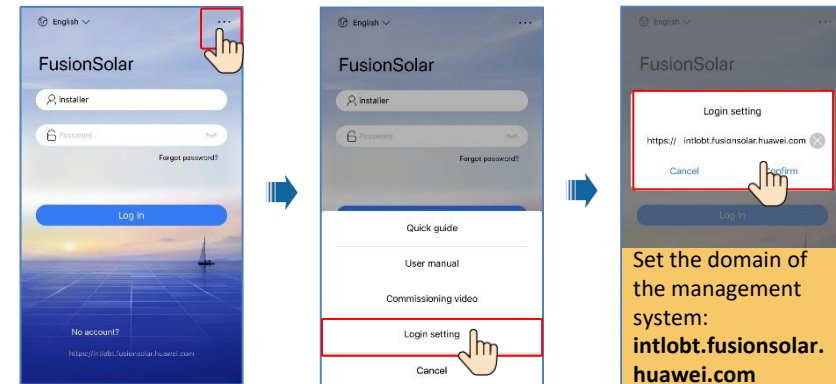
English ∨
···
FusionSolar
installer
Password
Forgot password?
Log In
No account?
https://intlobt.fusionsolar.huawei.com

English ∨
···
FusionSolar
installer
Password
Forgot password?
Quick guide
User manual
Commissioning video
Login setting
Cancel

English ∨
FusionSolar
Login setting
https:// intlobt.fusionsolar.huawei.com
Cancel
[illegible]firm
Log In
Set the domain of the management system: **intlobt.fusionsolar.huawei.com**